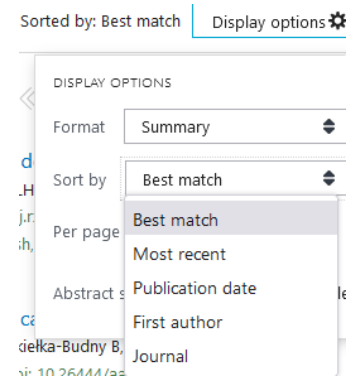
Sorted by: Best match
Display options

DISPLAY OPTIONS

Format
Summary

Sort by
Best match

Per page

Best match
Most recent
Publication date
First author
Journal

Abstract s

d
.H
j.r
:h,

ca
ciełka-Budny B,
oi: 10.26444/aa